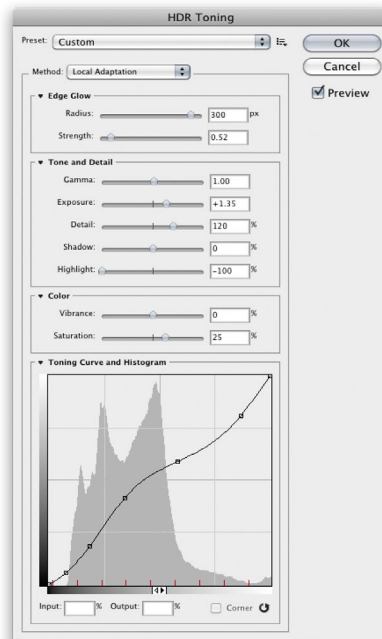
HDR Toning

Preset: Custom

OK

Cancel

Preview

Method: Local Adaptation

Edge Glow

Radius: 300 px

Strength: 0.52

Tone and Detail

Gamma: 1.00

Exposure: +1.35

Detail: 120 %

Shadow: 0 %

Highlight: -100 %

Color

Vibrance: 0 %

Saturation: 25 %

Toning Curve and Histogram

Input: % Output: % Corner